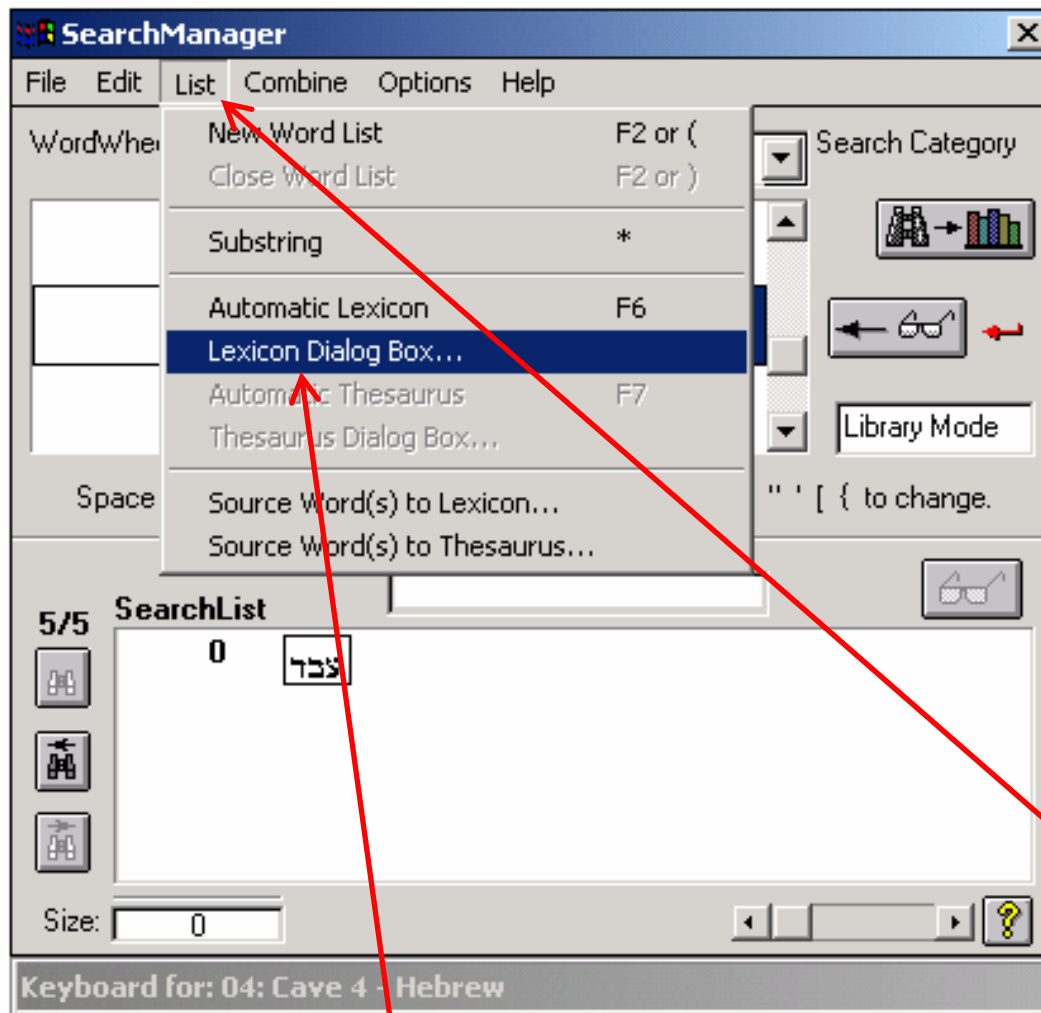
SearchManager
File Edit List Combine Options Help

WordWhe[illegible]
New Word List F2 or (
Close Word List F2 or )
Substring *
Automatic Lexicon F6
Lexicon Dialog Box...
Automatic Thesaurus F7
Thesaurus Dialog Box...
Source Word(s) to Lexicon...
Source Word(s) to Thesaurus...

Search Category
Library Mode
Space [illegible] " ' [ { to change.

5/5
SearchList
0 צבר

Size: 0

Keyboard for: 04: Cave 4 - Hebrew